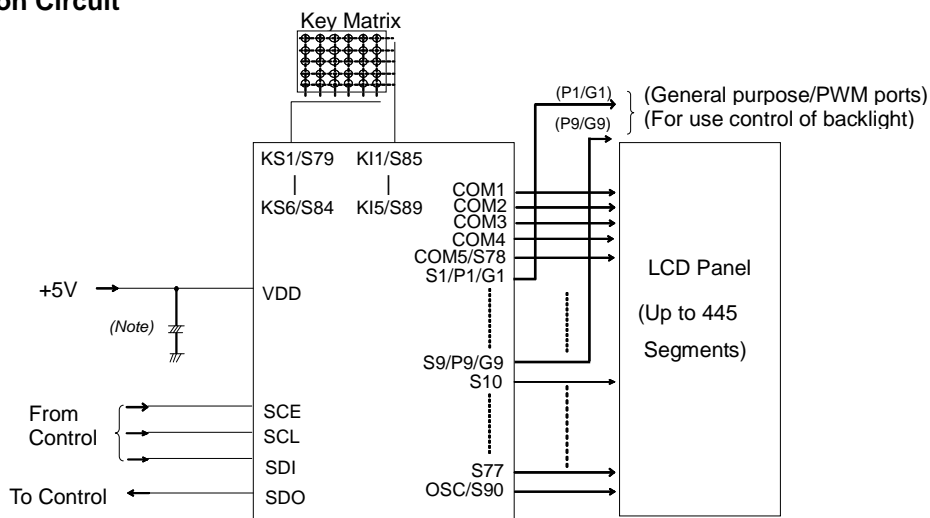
on Circuit

Key Matrix

(P1/G1)
(P9/G9)
(General purpose/PWM ports)
(For use control of backlight)

KS1/S79
|
KS6/S84

KI1/S85
|
KI5/S89

COM1
COM2
COM3
COM4
COM5/S78
S1/P1/G1

LCD Panel

(Up to 445 Segments)

+5V
(Note)
VDD

S9/P9/G9
S10

From Control
SCE
SCL
SDI

To Control
SDO

S77
OSC/S90